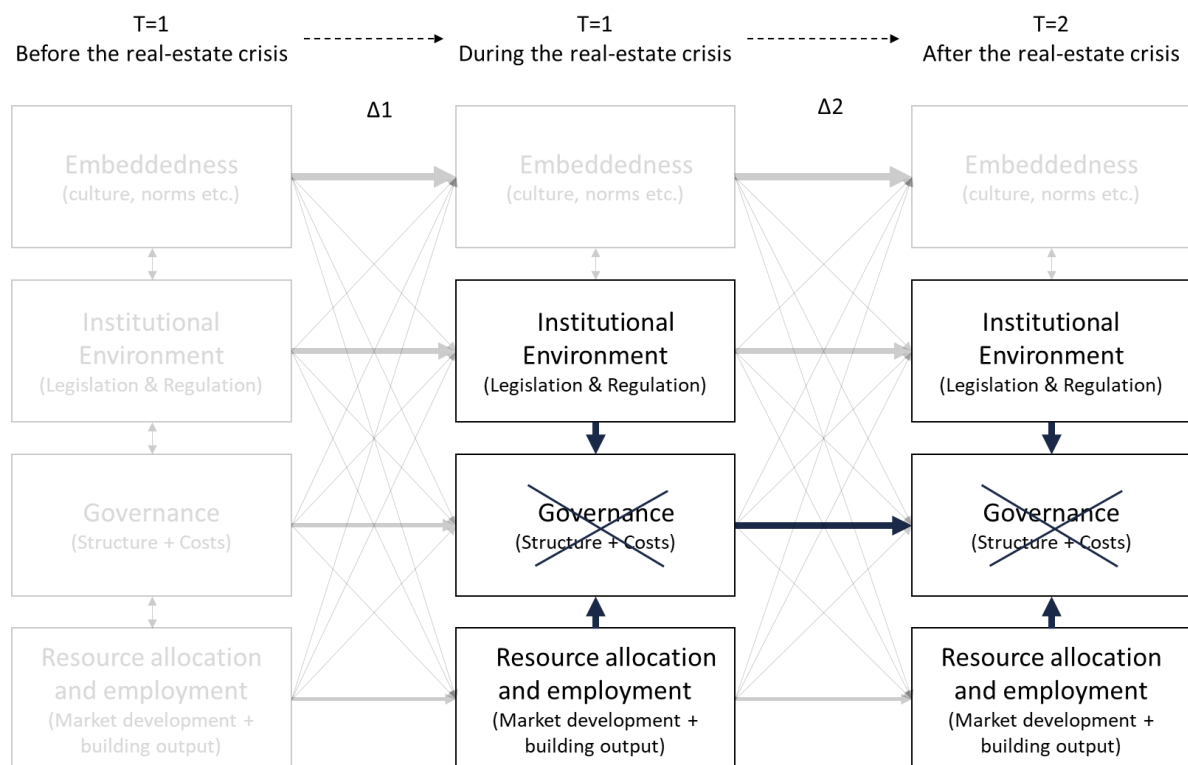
T=1
Before the real-estate crisis

T=1
During the real-estate crisis

T=2
After the real-estate crisis

Δ1

Δ2

Embeddedness
(culture, norms etc.)

Institutional Environment
(Legislation & Regulation)

Governance
(Structure + Costs)

Resource allocation and employment
(Market development + building output)

Embeddedness
(culture, norms etc.)

Institutional Environment
(Legislation & Regulation)

Governance
(Structure + Costs)

Resource allocation and employment
(Market development + building output)

Embeddedness
(culture, norms etc.)

Institutional Environment
(Legislation & Regulation)

Governance
(Structure + Costs)

Resource allocation and employment
(Market development + building output)